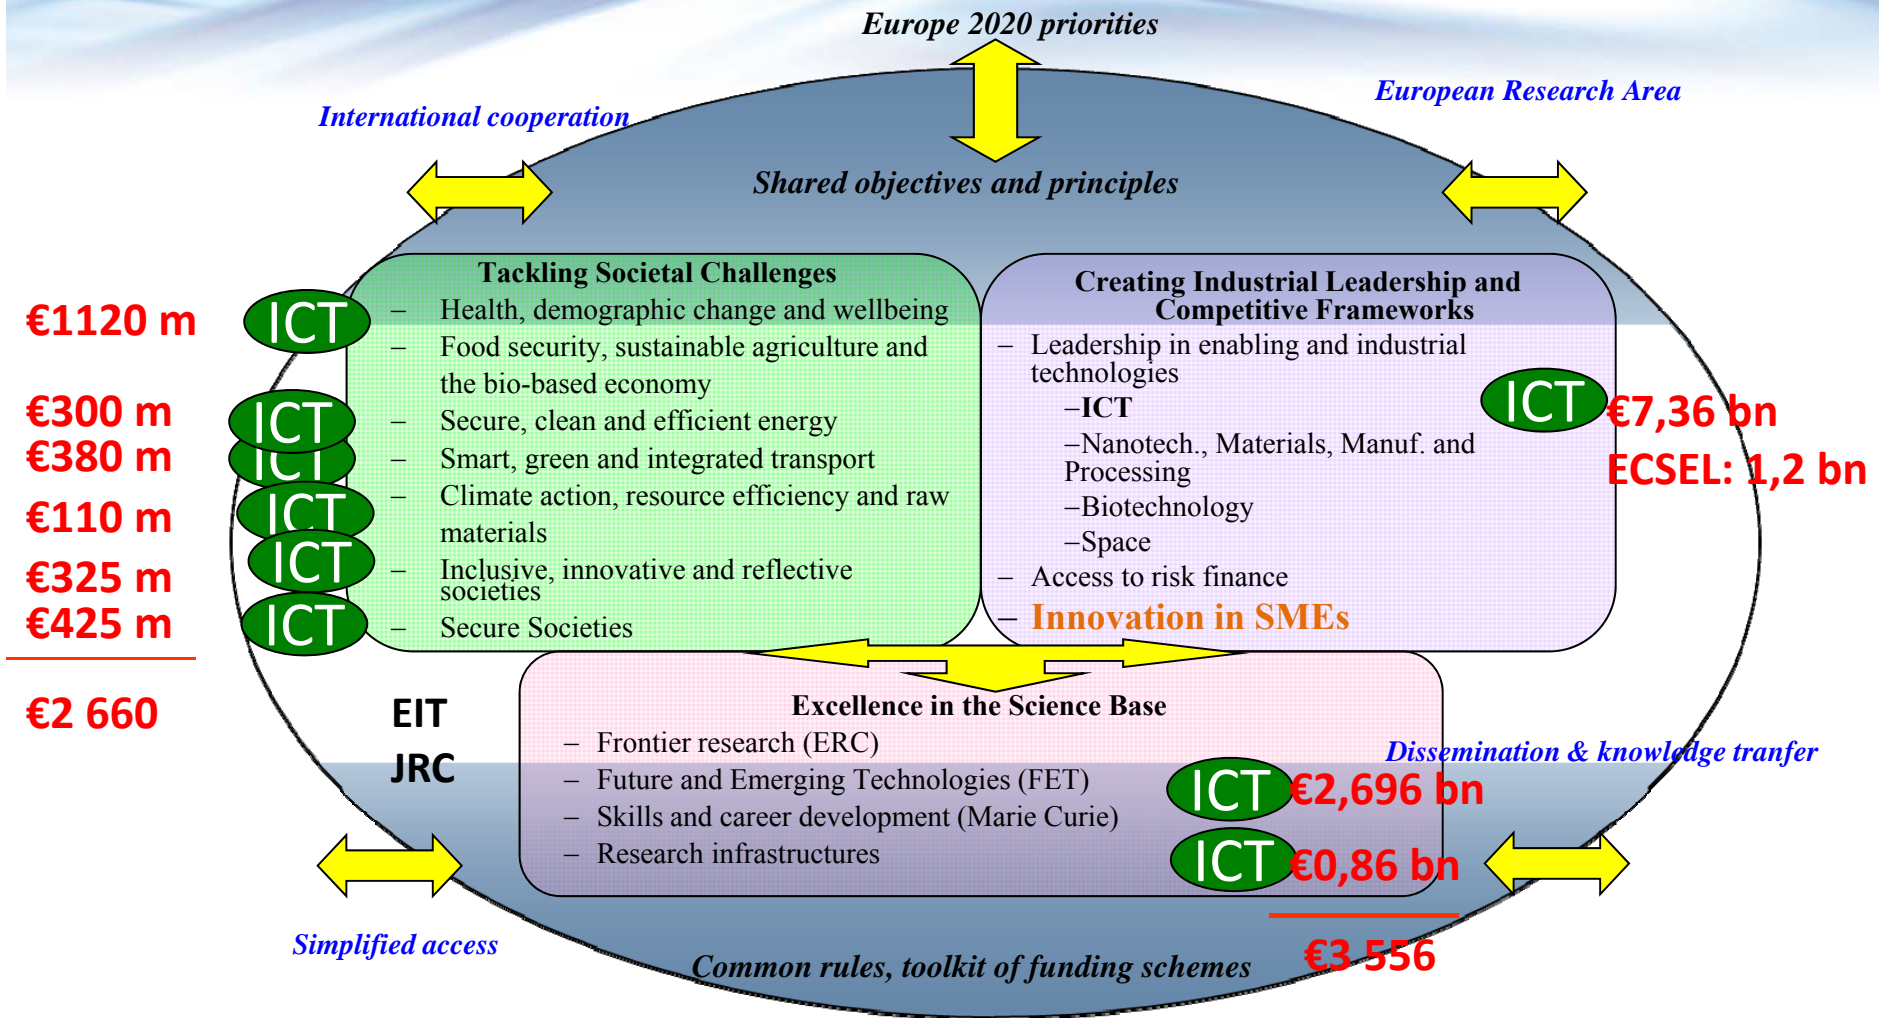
Europe 2020 priorities

International cooperation

European Research Area

Shared objectives and principles

Tackling Societal Challenges
– Health, demographic change and wellbeing
– Food security, sustainable agriculture and the bio-based economy
– Secure, clean and efficient energy
– Smart, green and integrated transport
– Climate action, resource efficiency and raw materials
– Inclusive, innovative and reflective societies
– Secure Societies

€1120 m ICT
€300 m ICT
€380 m ICT
€110 m ICT
€325 m ICT
€425 m ICT

€2 660

Creating Industrial Leadership and Competitive Frameworks
– Leadership in enabling and industrial technologies
–ICT
–Nanotech., Materials, Manuf. and Processing
–Biotechnology
–Space
– Access to risk finance
– Innovation in SMEs

ICT €7,36 bn
ECSEL: 1,2 bn

EIT
JRC

Excellence in the Science Base
– Frontier research (ERC)
– Future and Emerging Technologies (FET)
– Skills and career development (Marie Curie)
– Research infrastructures

Dissemination & knowledge tranfer

ICT €2,696 bn
ICT €0,86 bn

€3 556

Simplified access

Common rules, toolkit of funding schemes